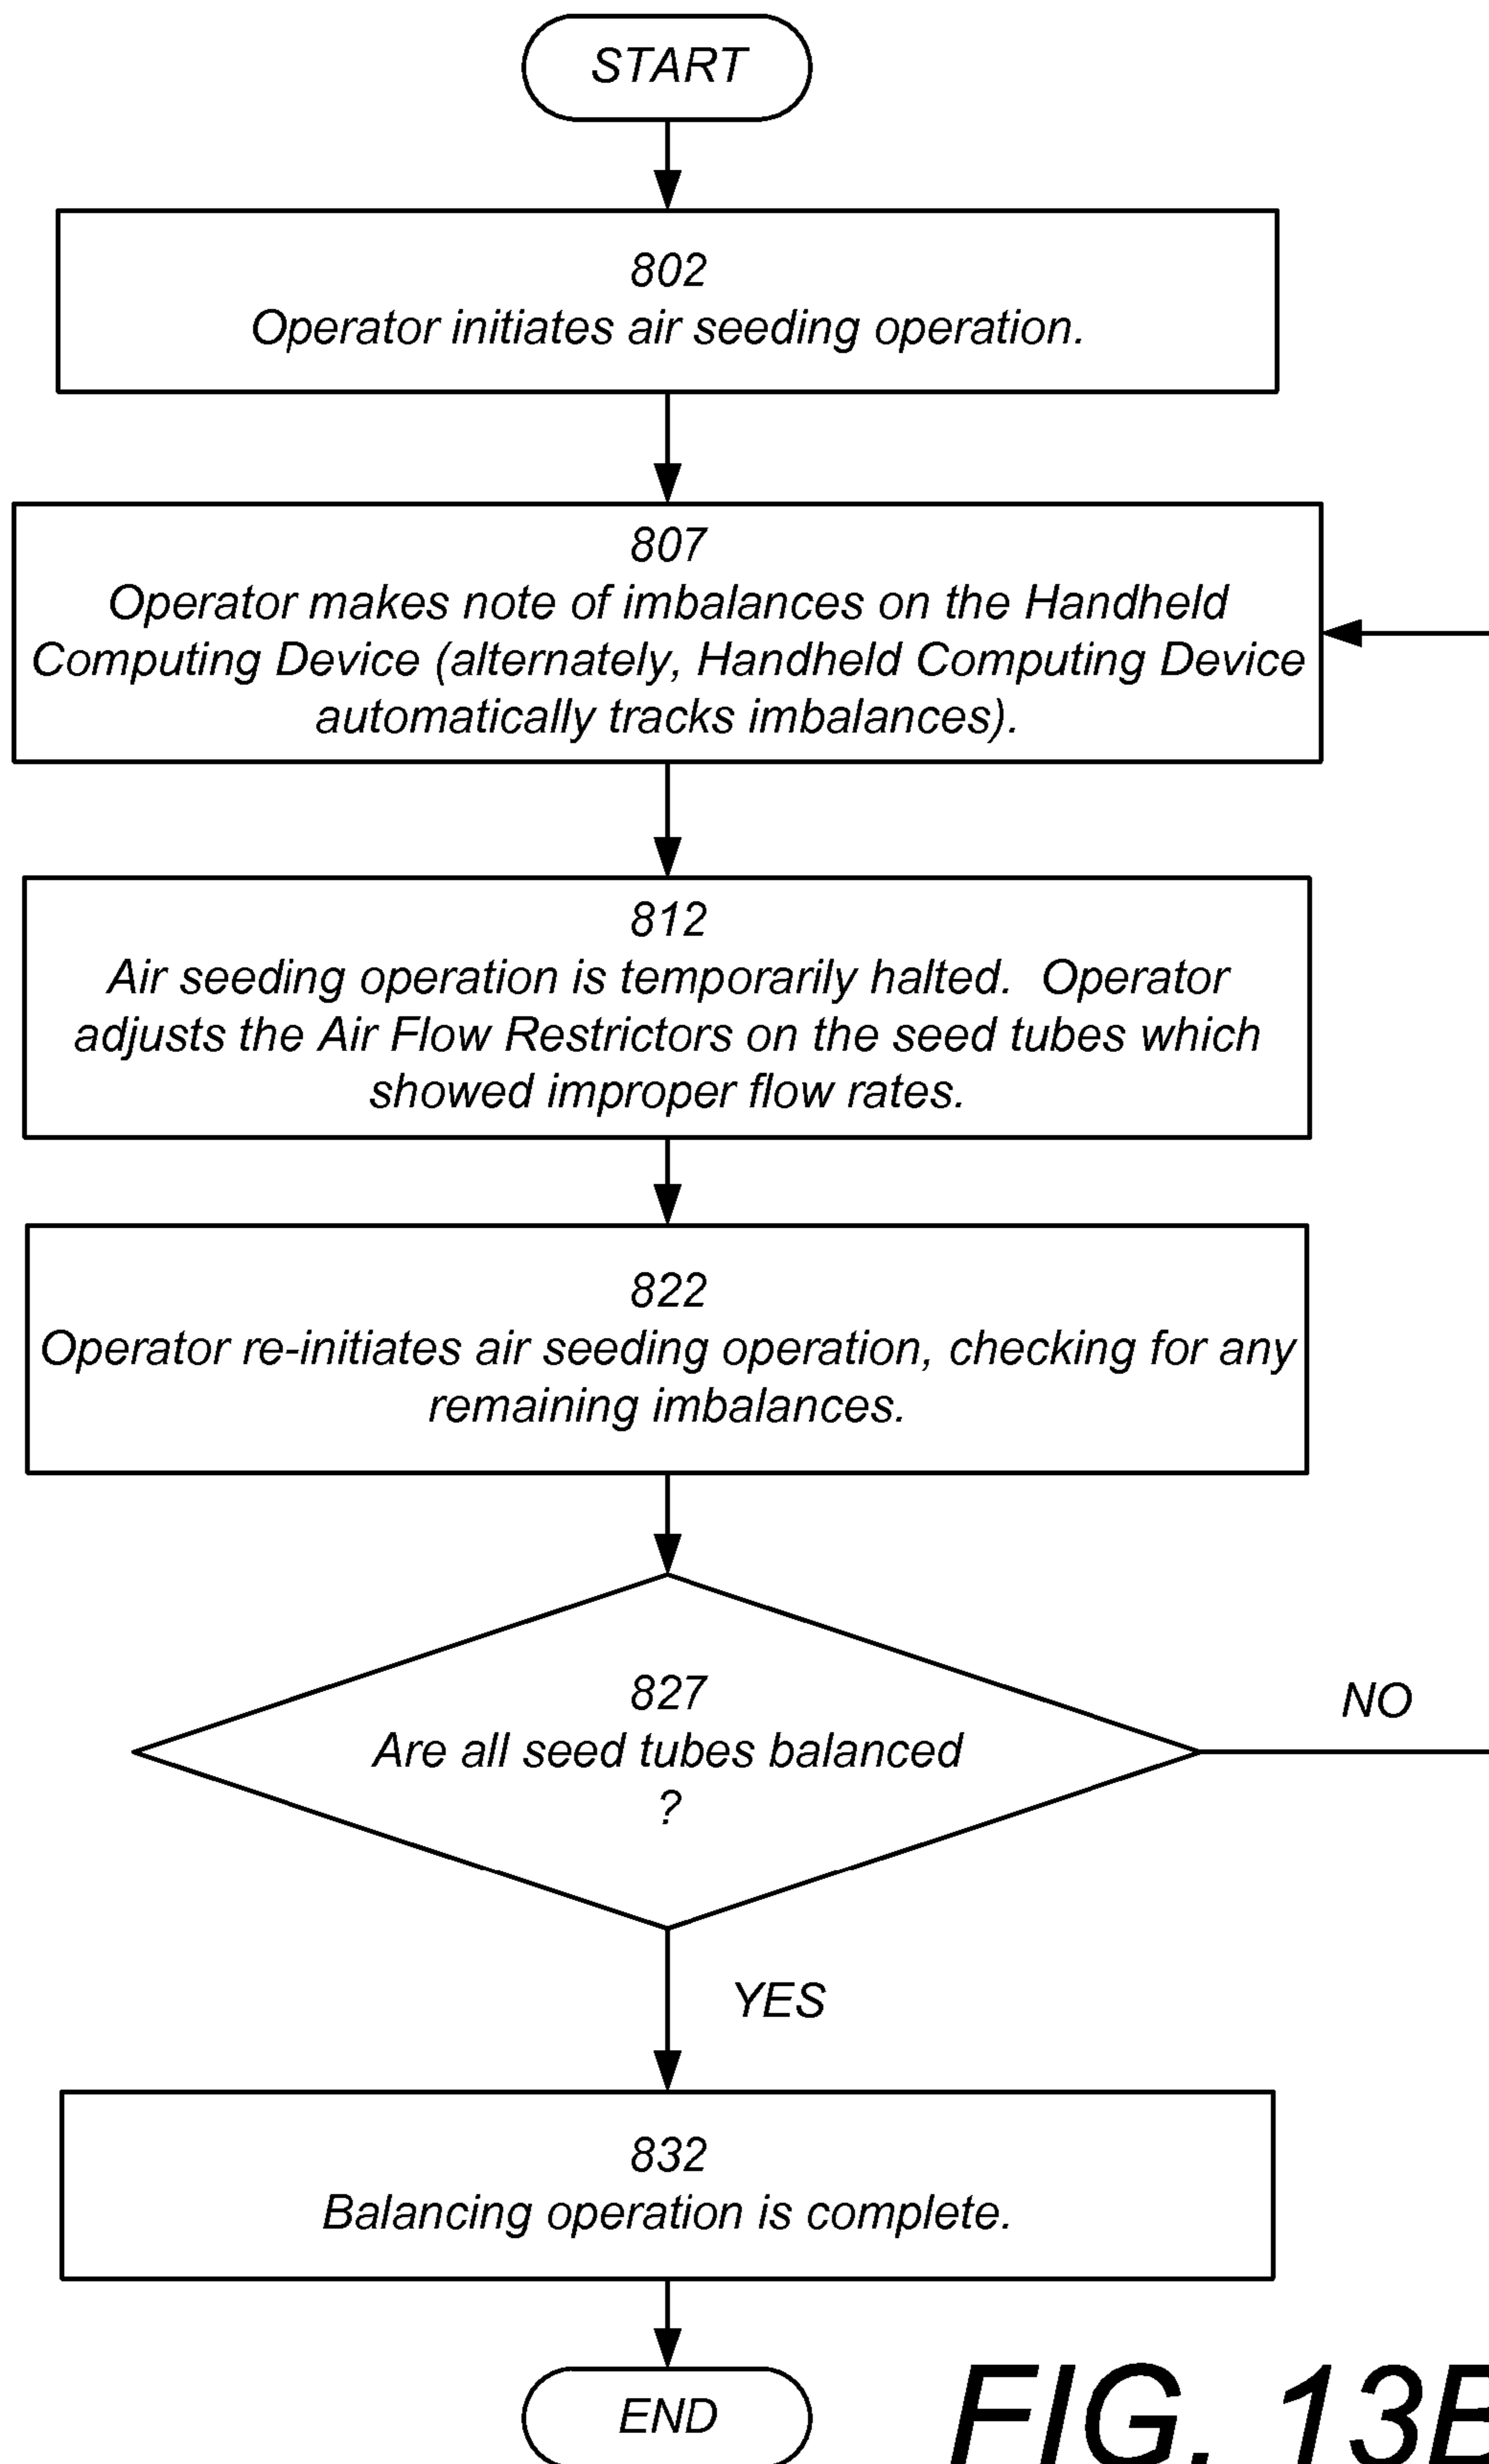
START

802
Operator initiates air seeding operation.

807
Operator makes note of imbalances on the Handheld Computing Device (alternately, Handheld Computing Device automatically tracks imbalances).

812
Air seeding operation is temporarily halted. Operator adjusts the Air Flow Restrictors on the seed tubes which showed improper flow rates.

822
Operator re-initiates air seeding operation, checking for any remaining imbalances.

827
Are all seed tubes balanced
?

NO

YES

832
Balancing operation is complete.

END

FIG. 13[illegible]